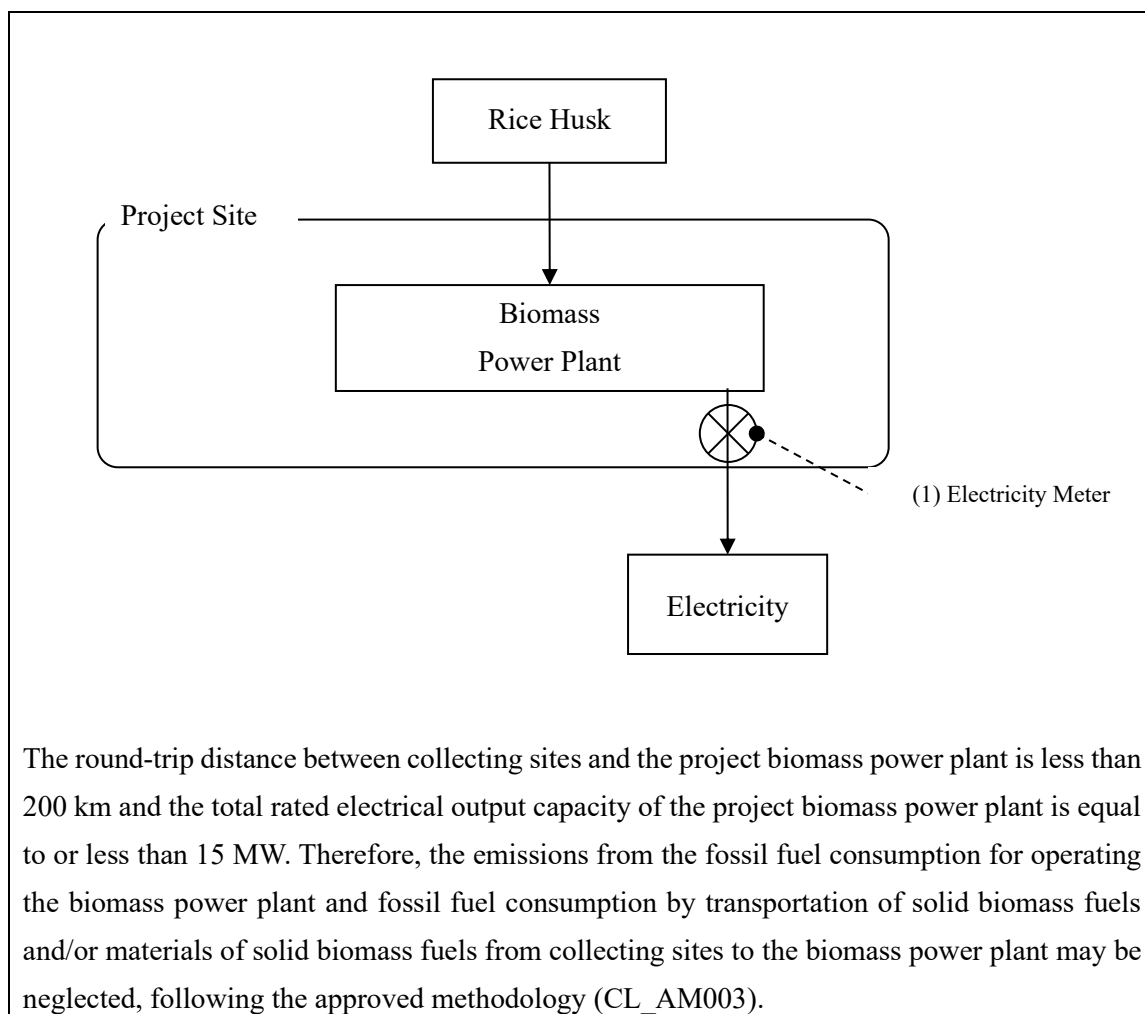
Rice Husk

Project Site

Biomass Power Plant

(1) Electricity Meter

Electricity

The round-trip distance between collecting sites and the project biomass power plant is less than 200 km and the total rated electrical output capacity of the project biomass power plant is equal to or less than 15 MW. Therefore, the emissions from the fossil fuel consumption for operating the biomass power plant and fossil fuel consumption by transportation of solid biomass fuels and/or materials of solid biomass fuels from collecting sites to the biomass power plant may be neglected, following the approved methodology (CL_AM003).